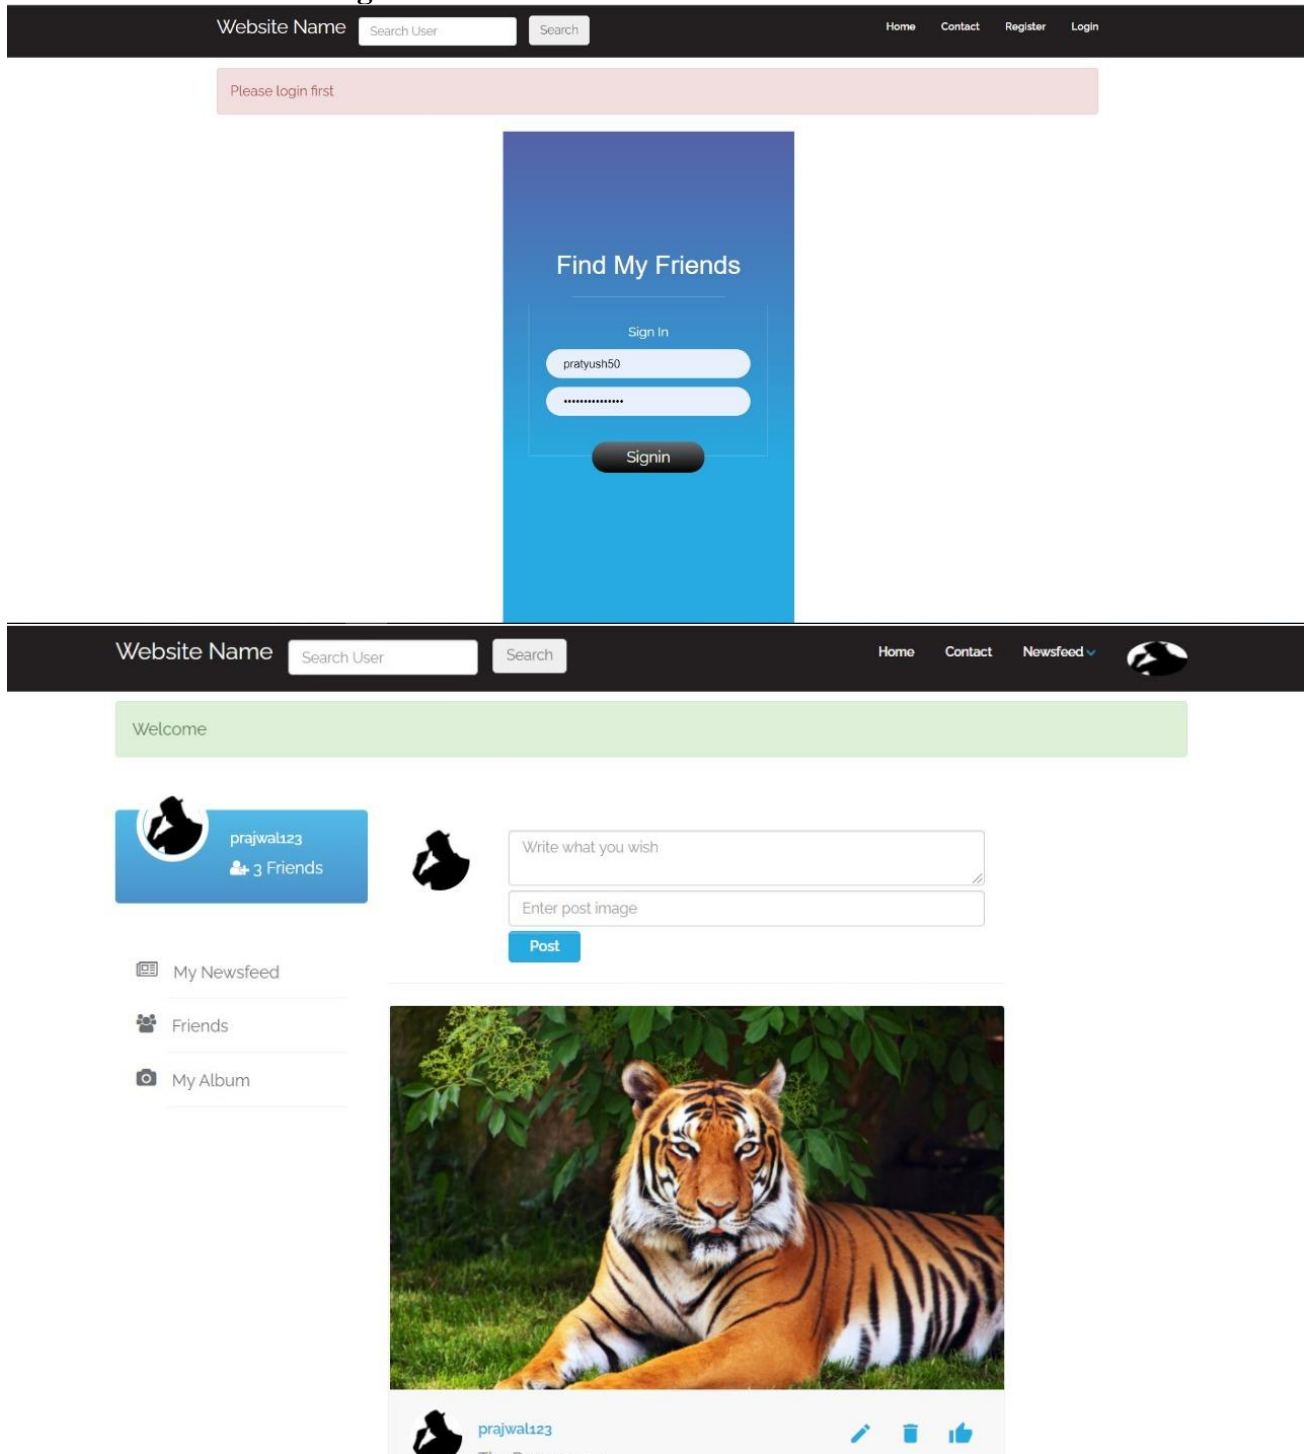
Website Name Search User Search

Home Contact Register Login

Please login first

Find My Friends

Sign In

pratyush50

•••••••••••••••

Signin

Website Name Search User Search

Home Contact Newsfeed

Welcome

prajwal123

3 Friends

Write what you wish

Enter post image

Post

My Newsfeed

Friends

My Album

prajwal123

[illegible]